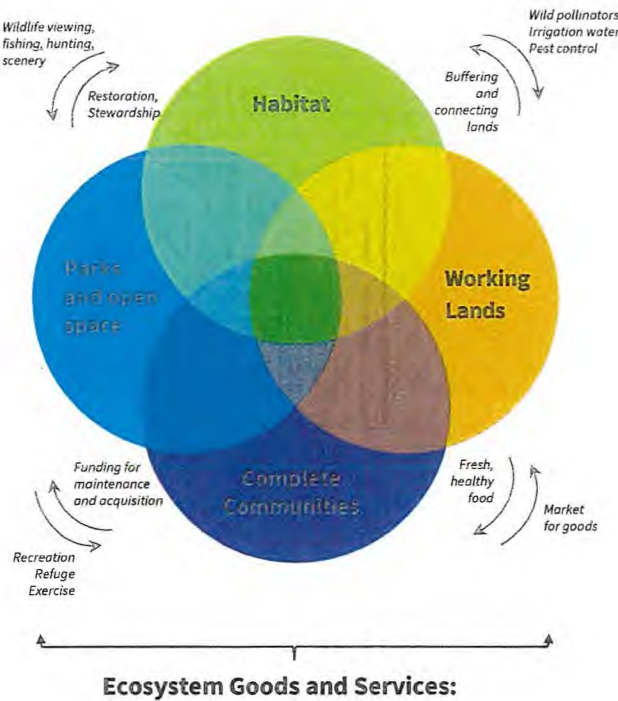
Wildlife viewing, fishing, hunting, scenery

Restoration, Stewardship

Habitat

Wild pollinators
Irrigation water
Pest control

Buffering and connecting lands

Parks and open space

Working Lands

Complete Communities

Funding for maintenance and acquisition

Recreation
Refuge
Exercise

Fresh, healthy food

Market for goods

Ecosystem Goods and Services: